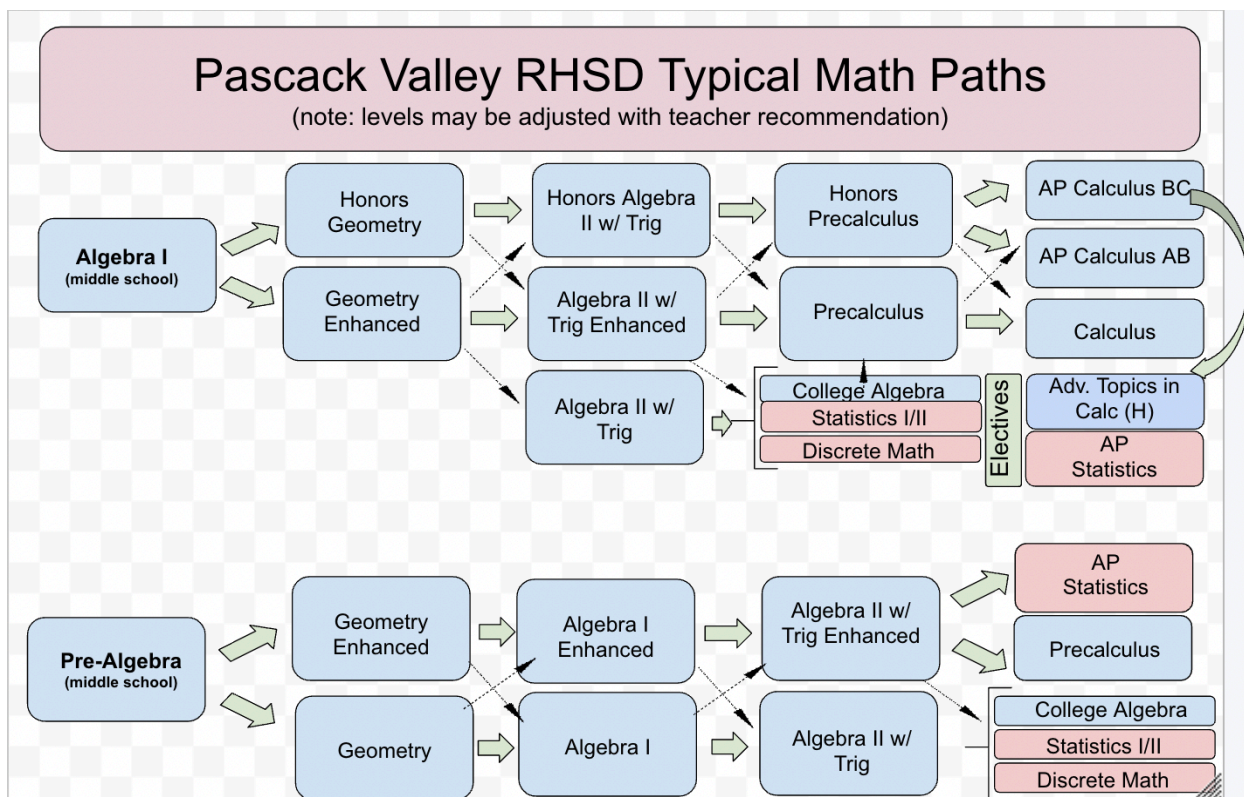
Pascack Valley RHSD Typical Math Paths
(note: levels may be adjusted with teacher recommendation)

Algebra I
(middle school)

Honors Geometry

Geometry Enhanced

Honors Algebra II w/ Trig

Algebra II w/ Trig Enhanced

Algebra II w/ Trig

Honors Precalculus

Precalculus

AP Calculus BC

AP Calculus AB

Calculus

College Algebra

Statistics I/II

Discrete Math

Electives

Adv. Topics in Calc (H)

AP Statistics

Pre-Algebra
(middle school)

Geometry Enhanced

Geometry

Algebra I Enhanced

Algebra I

Algebra II w/ Trig Enhanced

Algebra II w/ Trig

AP Statistics

Precalculus

College Algebra

Statistics I/II

Discrete Math